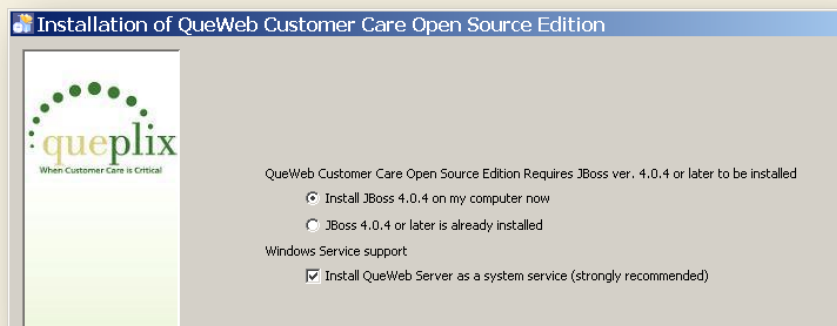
Installation of QueWeb Customer Care Open Source Edition

queplix
When Customer Care is Critical

QueWeb Customer Care Open Source Edition Requires JBoss ver. 4.0.4 or later to be installed

Install JBoss 4.0.4 on my computer now

JBoss 4.0.4 or later is already installed

Windows Service support

Install QueWeb Server as a system service (strongly recommended)